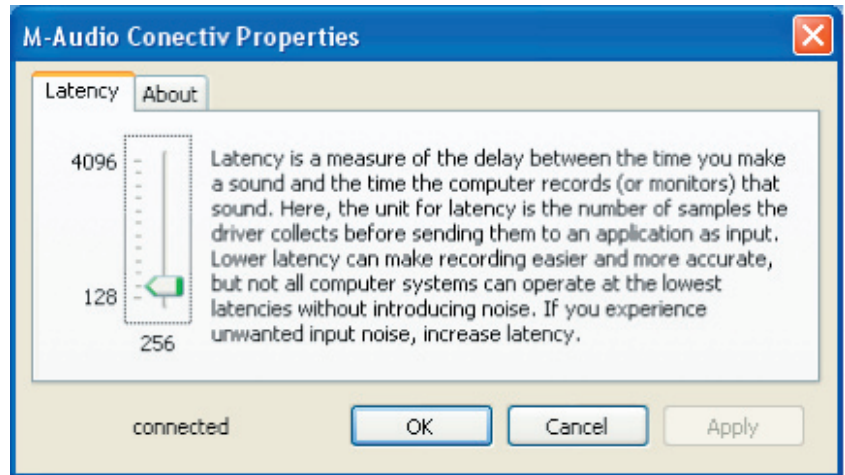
M-Audio Conectiv Properties

Latency

About

4096

128

256

Latency is a measure of the delay between the time you make a sound and the time the computer records (or monitors) that sound. Here, the unit for latency is the number of samples the driver collects before sending them to an application as input. Lower latency can make recording easier and more accurate, but not all computer systems can operate at the lowest latencies without introducing noise. If you experience unwanted input noise, increase latency.

connected

OK

Cancel

Apply